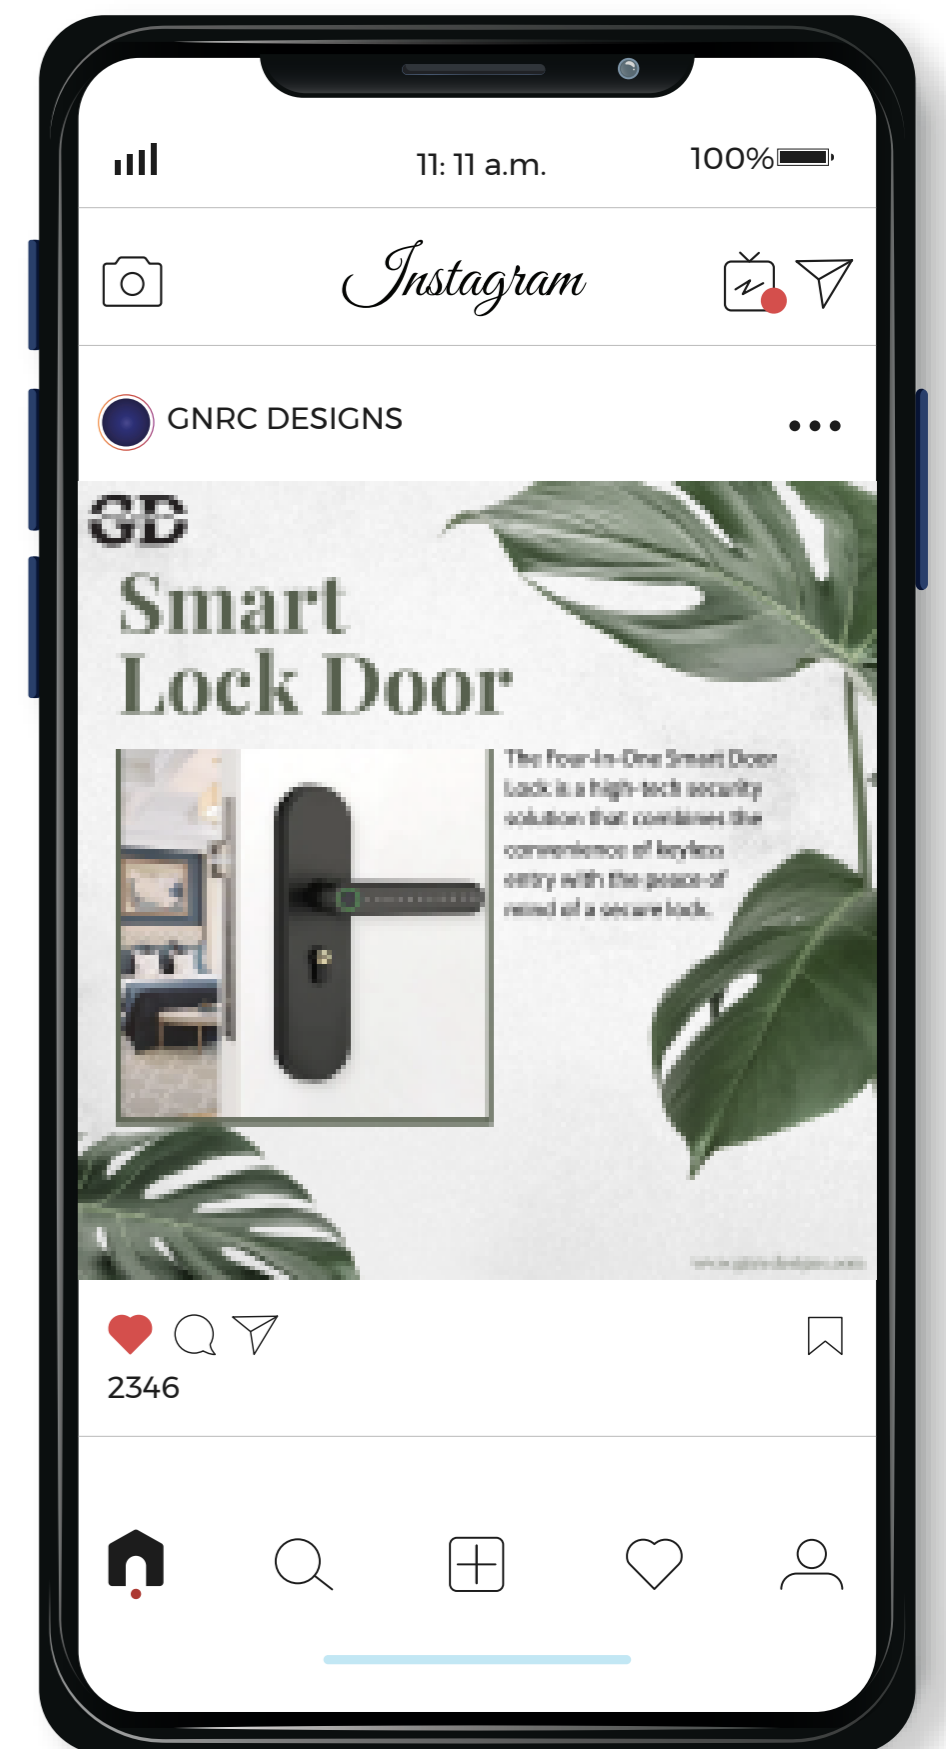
11: 11 a.m.

100%

Instagram

GNRC DESIGNS

GD

Smart
Lock Door

The Four-In-One Smart Door Lock is a high-tech security solution that combines the convenience of keyless entry with the peace of mind of a secure lock.

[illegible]

2346